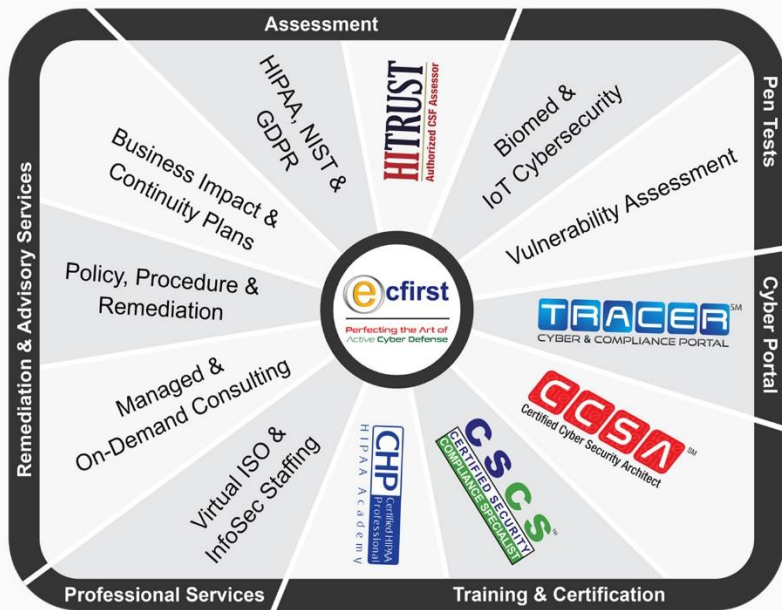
Assessment

Pen Tests

Cyber Portal

Training & Certification

Professional Services

Remediation & Advisory Services

HIPAA, NIST & GDPR

HITRUST Authorized CSF Assessor

Biomed & IoT Cybersecurity

Vulnerability Assessment

Business Impact & Continuity Plans

Policy, Procedure & Remediation

ecfirst
Perfecting the Art of Active Cyber Defense

TRACER SM
CYBER & COMPLIANCE PORTAL

CCSA SM
Certified Cyber Security Architect

Managed & On-Demand Consulting

Virtual ISO & InfoSec Staffing

CHP Certified HIPAA Professional
HIPAA Academy

CSCS
CERTIFIED SECURITY COMPLIANCE SPECIALIST